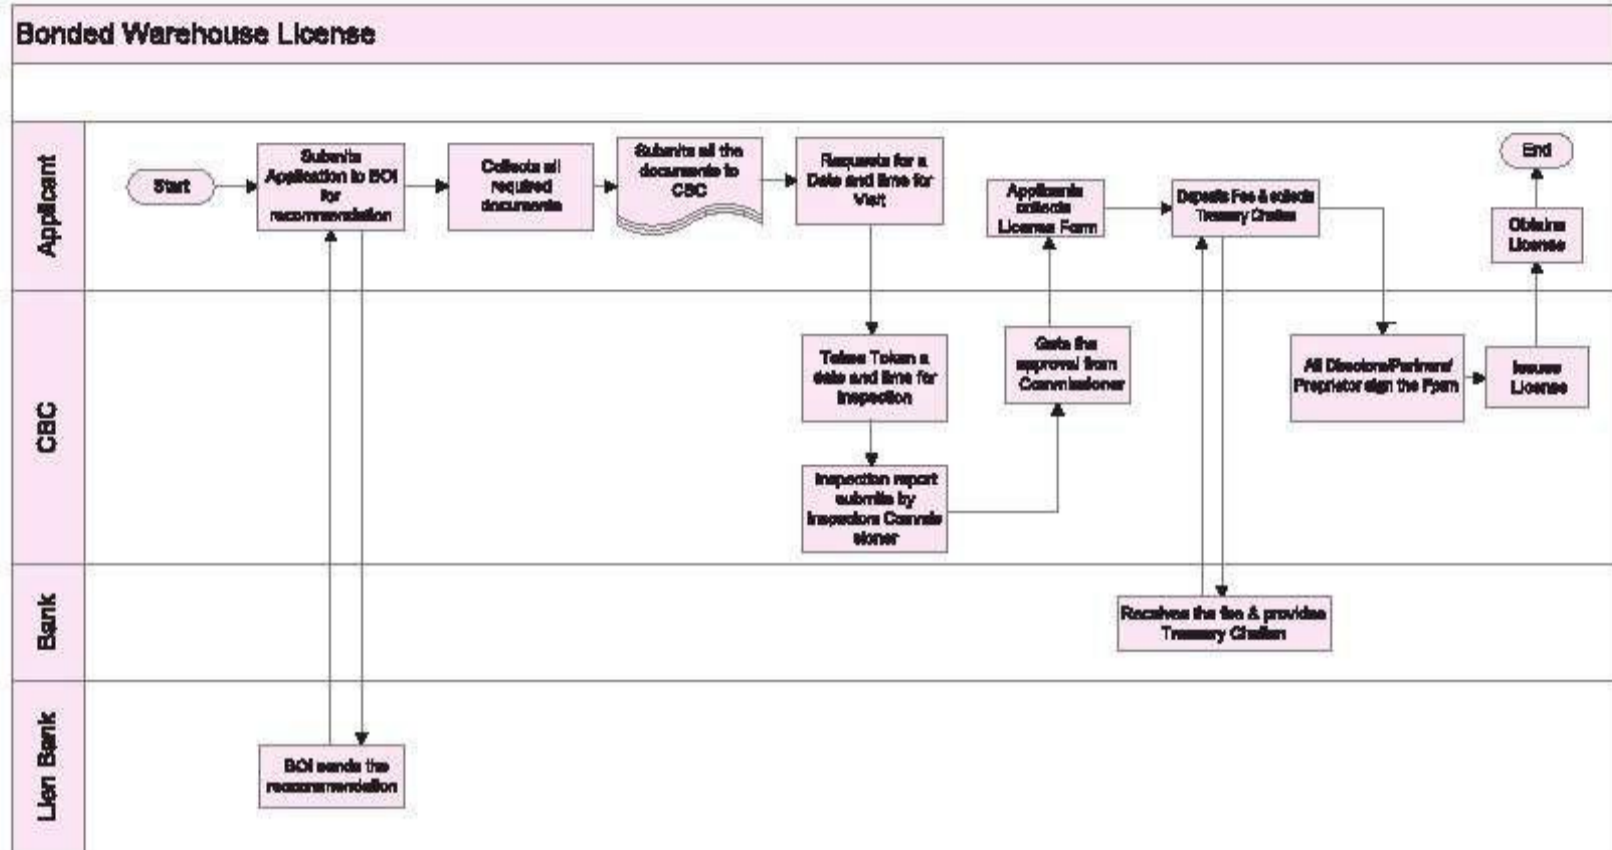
Bonded Warehouse License

Applicant

Start

Submits Application to BOI for recommendation

Collects all required documents

Submits all the documents to CBC

Requests for a Date and time for Visit

Applicants collects License Form

Deposits Fee & collects Treasury Challan

End

Obtains License

CBC

Takes Token a date and time for inspection

Inspection report submits by Inspectors Commissioner

Gets the approval from Commissioner

All Directors/Partners/ Proprietor sign the Form

Issues License

Bank

Receives the fee & provides Treasury Challan

Lien Bank

BOI sends the recommendation